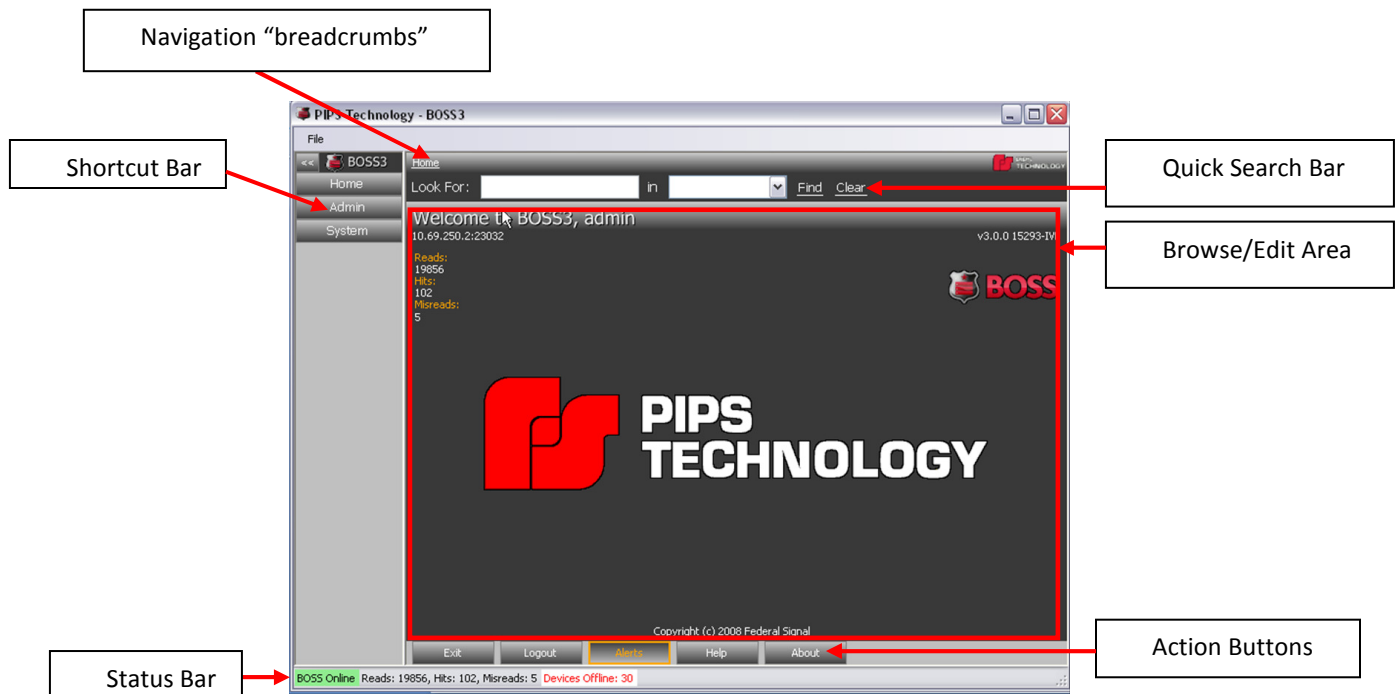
Navigation “breadcrumbs”

Shortcut Bar

Quick Search Bar

Browse/Edit Area

Action Buttons

Status Bar

PIPS Technology - BOSS3

File

<< BOSS3

Home

Admin

System

Home

PIPS TECHNOLOGY

Look For: in Find Clear

Welcome to BOSS3, admin

10.69.250.2:23032

v3.0.0 15293-IV

Reads:
19856
Hits:
102
Misreads:
5

BOSS

PIPS TECHNOLOGY

Copyright (c) 2008 Federal Signal

Exit Logout Alerts Help About

BOSS Online Reads: 19856, Hits: 102, Misreads: 5 Devices Offline: 30